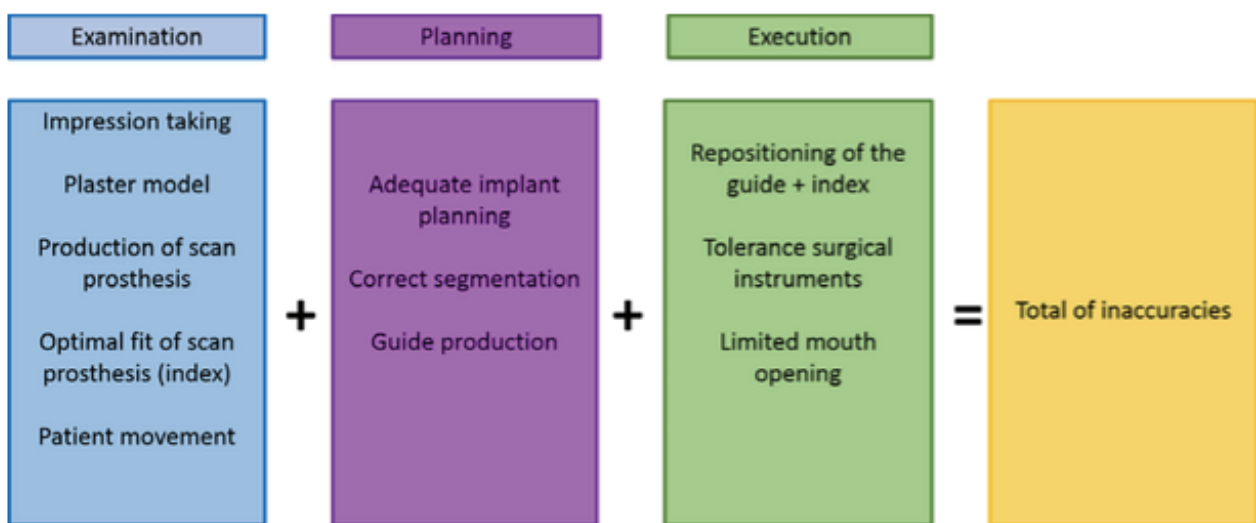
Examination

Planning

Execution

Impression taking

Plaster model

Production of scan prosthesis

Optimal fit of scan prosthesis (index)

Patient movement

+

Adequate implant planning

Correct segmentation

Guide production

+

Repositioning of the guide + index

Tolerance surgical instruments

Limited mouth opening

=

Total of inaccuracies